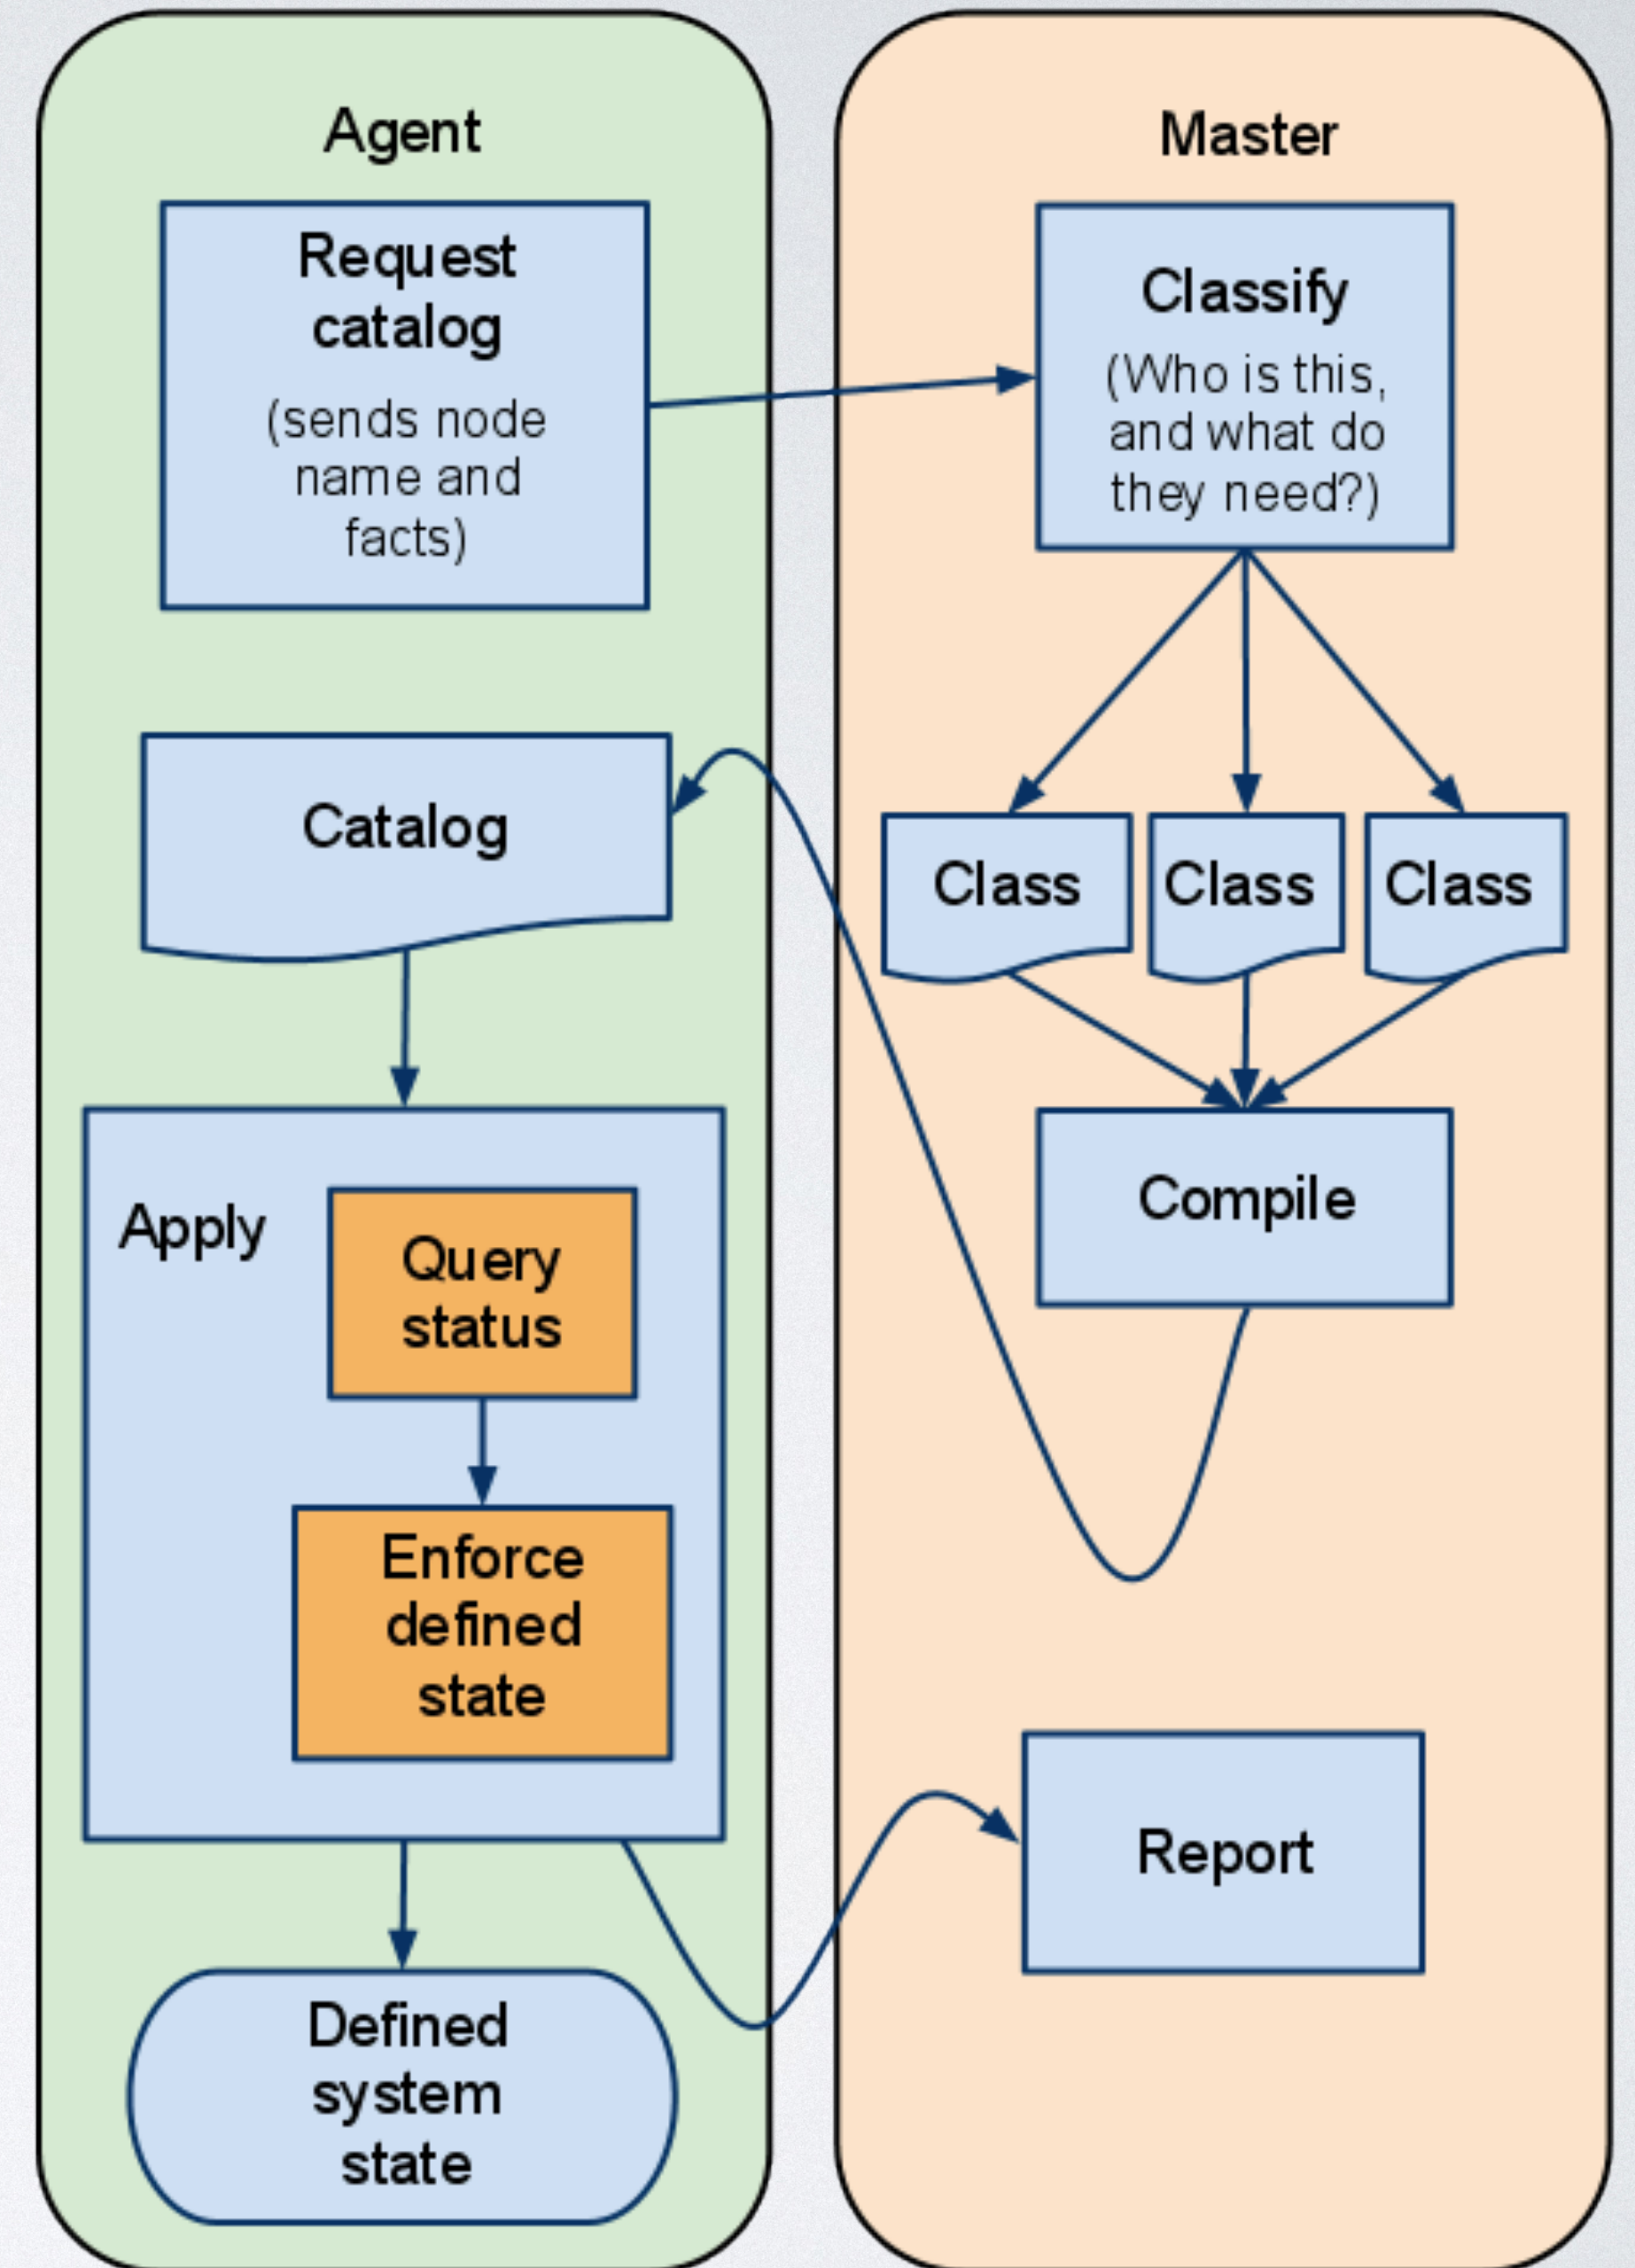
Agent

Request catalog

(sends node name and facts)

Catalog

Apply

Query status

Enforce defined state

Defined system state

Master

Classify

(Who is this, and what do they need?)

Class

Class

Class

Compile

Report